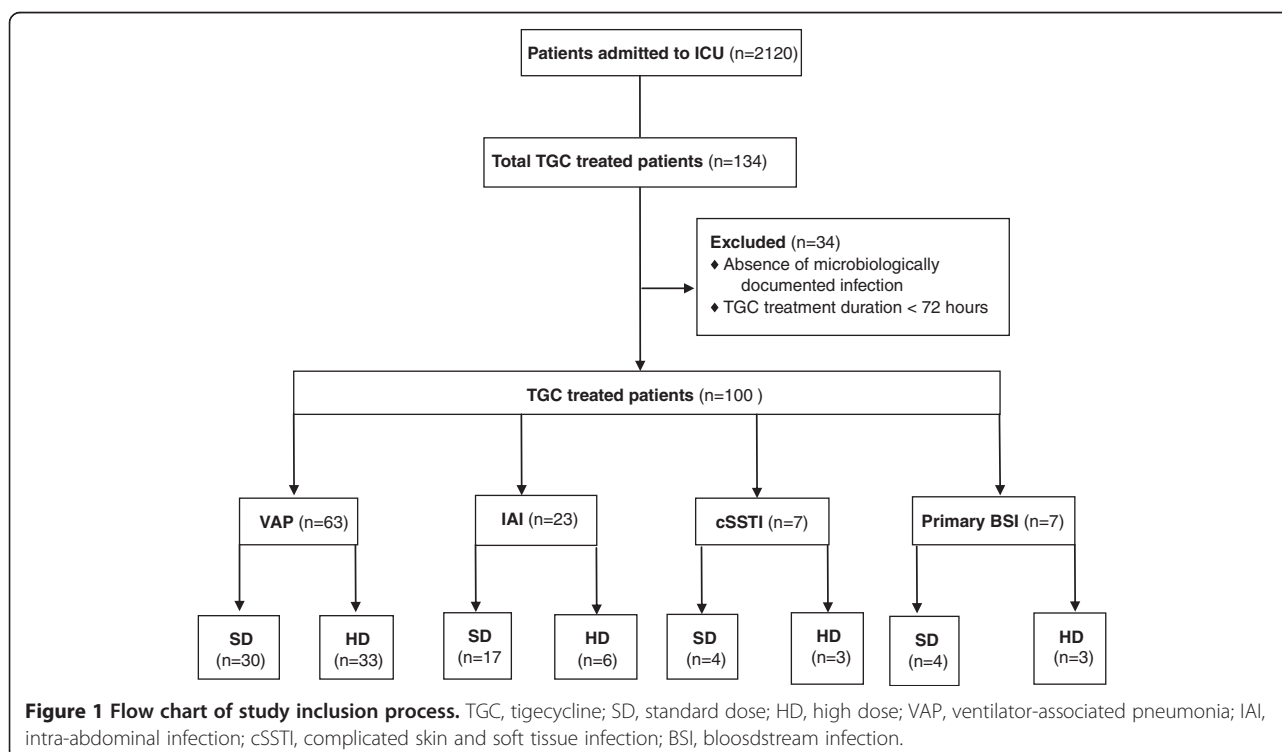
Patients admitted to ICU (n=2120)

Total TGC treated patients (n=134)

Excluded (n=34)
♦ Absence of microbiologically documented infection
♦ TGC treatment duration < 72 hours

TGC treated patients (n=100 )

VAP (n=63)

IAI (n=23)

cSSTI (n=7)

Primary BSI (n=7)

SD (n=30)

HD (n=33)

SD (n=17

HD (n=6)

SD (n=4)

HD (n=3)

SD (n=4)

HD (n=3)

Figure 1 Flow chart of study inclusion process. TGC, tigecycline; SD, standard dose; HD, high dose; VAP, ventilator-associated pneumonia; IAI, intra-abdominal infection; cSSTI, complicated skin and soft tissue infection; BSI, bloosdstream infection.